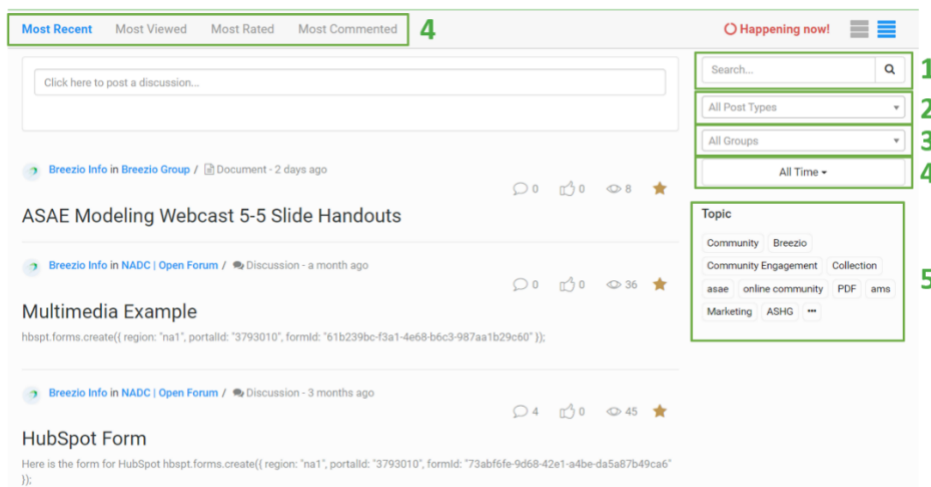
Most Recent Most Viewed Most Rated Most Commented 4

Happening now!

Click here to post a discussion...

Search...

1

All Post Types

2

All Groups

3

All Time

4

Breezio Info in Breezio Group / Document - 2 days ago

0 0 8

ASAE Modeling Webcast 5-5 Slide Handouts

Topic

Community Breezio Community Engagement Collection asae online community PDF ams Marketing ASHG •••

5

Breezio Info in NADC | Open Forum / Discussion - a month ago

0 0 36

Multimedia Example

hbspt.forms.create({ region: "na1", portalId: "3793010", formId: "61b239bc-f3a1-4e68-b6c3-987aa1b29c60" });

Breezio Info in NADC | Open Forum / Discussion - 3 months ago

4 0 45

HubSpot Form

Here is the form for HubSpot hbspt.forms.create({ region: "na1", portalId: "3793010", formId: "73abf6fe-9d68-42e1-a4be-da5a87b49ca6" });